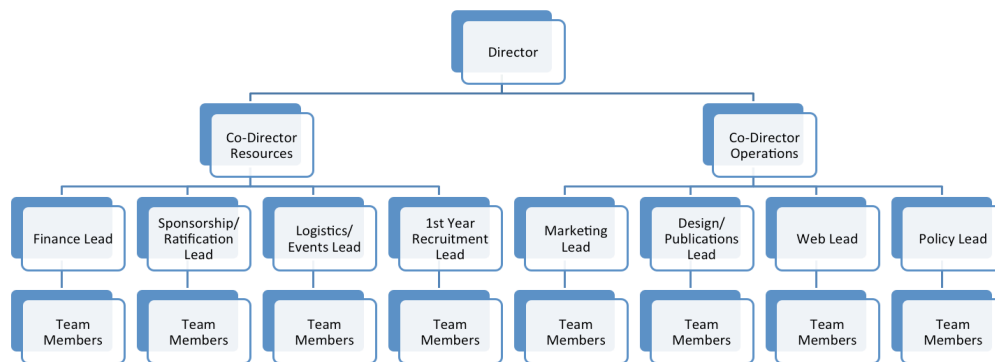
Director

Co-Director Resources

Co-Director Operations

Finance Lead

Sponsorship/ Ratification Lead

Logistics/ Events Lead

1st Year Recruitment Lead

Marketing Lead

Design/ Publications Lead

Web Lead

Policy Lead

Team Members

Team Members

Team Members

Team Members

Team Members

Team Members

Team Members

Team Members